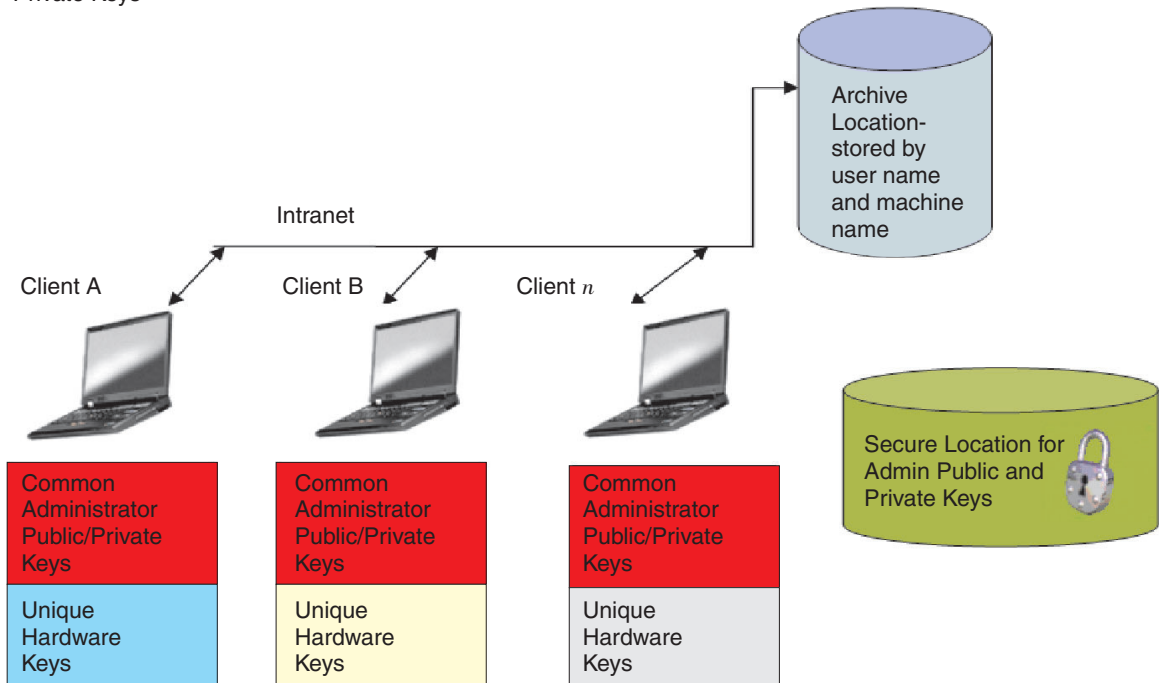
Private Keys

Archive Location-stored by user name and machine name

Intranet

Client A

Client B

Client $n$

Secure Location for Admin Public and Private Keys

Common Administrator Public/Private Keys

Unique Hardware Keys

Common Administrator Public/Private Keys

Unique Hardware Keys

Common Administrator Public/Private Keys

Unique Hardware Keys